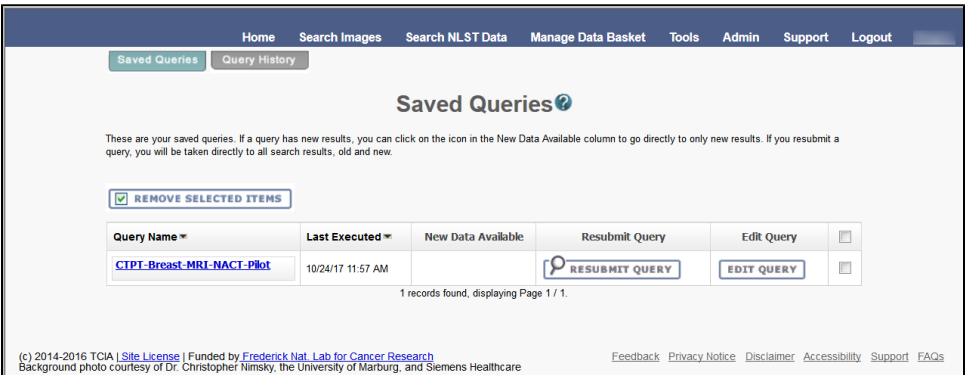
Home Search Images Search NLST Data Manage Data Basket Tools Admin Support Logout

Saved Queries Query History

Saved Queries

These are your saved queries. If a query has new results, you can click on the icon in the New Data Available column to go directly to only new results. If you resubmit a query, you will be taken directly to all search results, old and new.

REMOVE SELECTED ITEMS

| Query Name | Last Executed | New Data Available | Resubmit Query | Edit Query | |
|---|---|---|---|---|---|
| CTPT-Breast-MRI-NACT-Pilot | 10/24/17 11:57 AM | | RESUBMIT QUERY | EDIT QUERY | |

1 records found, displaying Page 1 / 1.

(c) 2014-2016 TCIA | Site License | Funded by Frederick Nat. Lab for Cancer Research
Background photo courtesy of Dr. Christopher Nimsky, the University of Marburg, and Siemens Healthcare

Feedback Privacy Notice Disclaimer Accessibility Support FAQs